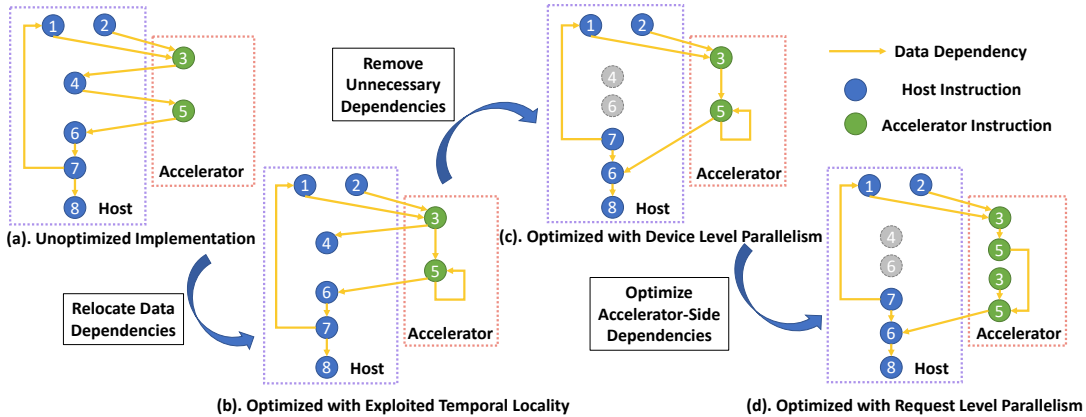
1 2 3 4 5 6 7 8 Host Accelerator

(a). Unoptimized Implementation

Relocate Data Dependencies

1 2 3 4 5 6 7 8 Host Accelerator

(b). Optimized with Exploited Temporal Locality

Remove Unnecessary Dependencies

1 2 3 4 6 5 7 6 8 Host Accelerator

(c). Optimized with Device Level Parallelism

Data Dependency

Host Instruction

Accelerator Instruction

Optimize Accelerator-Side Dependencies

1 2 3 4 5 6 3 7 5 6 8 Host Accelerator

(d). Optimized with Request Level Parallelism